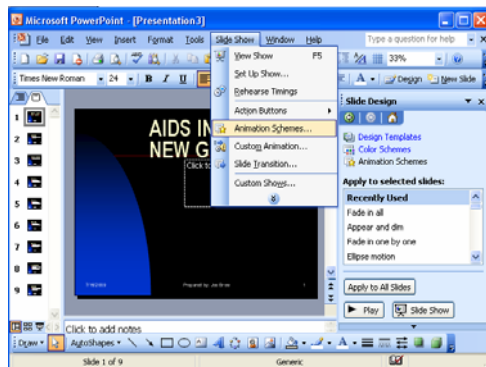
Microsoft PowerPoint - [Presentation3]

File Edit View Insert Format Tools Slide Show Window Help

Type a question for help

Times New Roman 24 B I

33%

Design New Slide

View Show F5
Set Up Show...
Rehearse Timings
Action Buttons
Animation Schemes...
Custom Animation...
Slide Transition...
Custom Shows...

Slide Design

Design Templates
Color Schemes
Animation Schemes

Apply to selected slides:

Recently Used
Fade in all
Appear and dim
Fade in one by one
Ellipse motion

Apply to All Slides

Play Slide Show

AIDS IN
NEW G

Click to

1
2
3
4
5
6
7
8
9

Prepared by: Joe Brown

Click to add notes

Draw AutoShapes

Slide 1 of 9 Generic